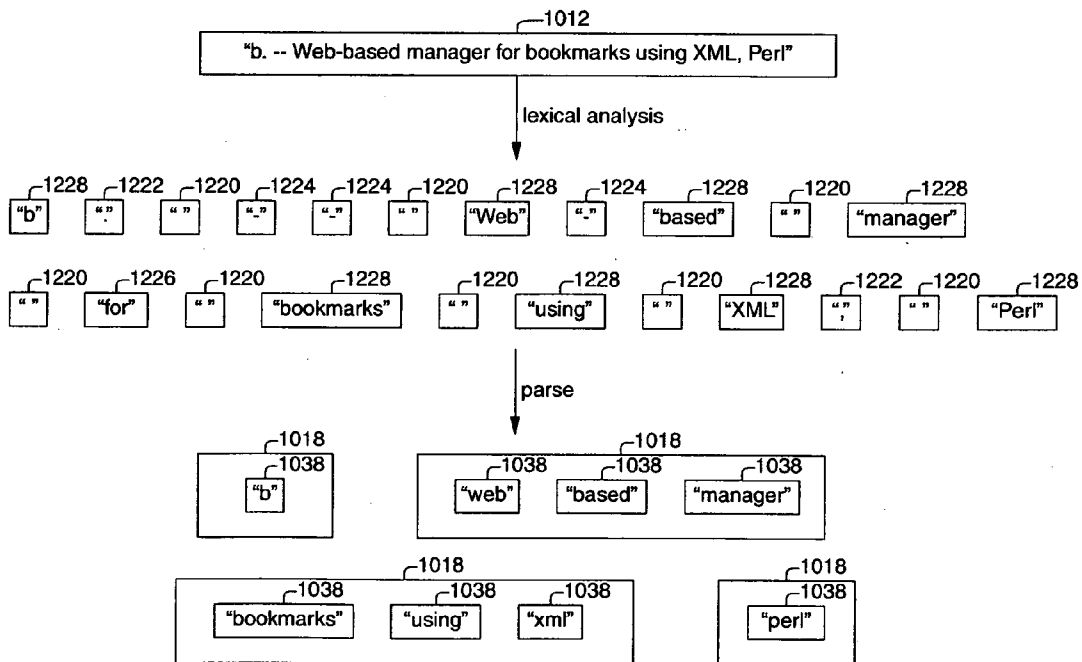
1012

"b. -- Web-based manager for bookmarks using XML, Perl"

lexical analysis

1228 "b"
1222 "."
1220 " "
1224 "-"
1224 "-"
1220 " "
1228 "Web"
1224 "-"
1228 "based"
1220 " "
1228 "manager"

1220 " "
1226 "for"
1220 " "
1228 "bookmarks"
1220 " "
1228 "using"
1220 " "
1228 "XML"
1222 ","
1220 " "
1228 "Perl"

parse

1018
1038 "b"

1018
1038 "web"
1038 "based"
1038 "manager"

1018
1038 "bookmarks"
1038 "using"
1038 "xml"

1018
1038 "perl"